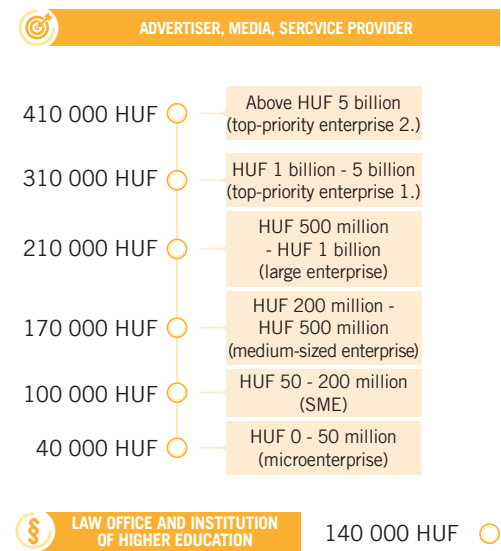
ADVERTISER, MEDIA, SERCVICE PROVIDER

410 000 HUF
Above HUF 5 billion (top-priority enterprise 2.)

310 000 HUF
HUF 1 billion - 5 billion (top-priority enterprise 1.)

210 000 HUF
HUF 500 million - HUF 1 billion (large enterprise)

170 000 HUF
HUF 200 million - HUF 500 million (medium-sized enterprise)

100 000 HUF
HUF 50 - 200 million (SME)

40 000 HUF
HUF 0 - 50 million (microenterprise)

LAW OFFICE AND INSTITUTION OF HIGHER EDUCATION
140 000 HUF